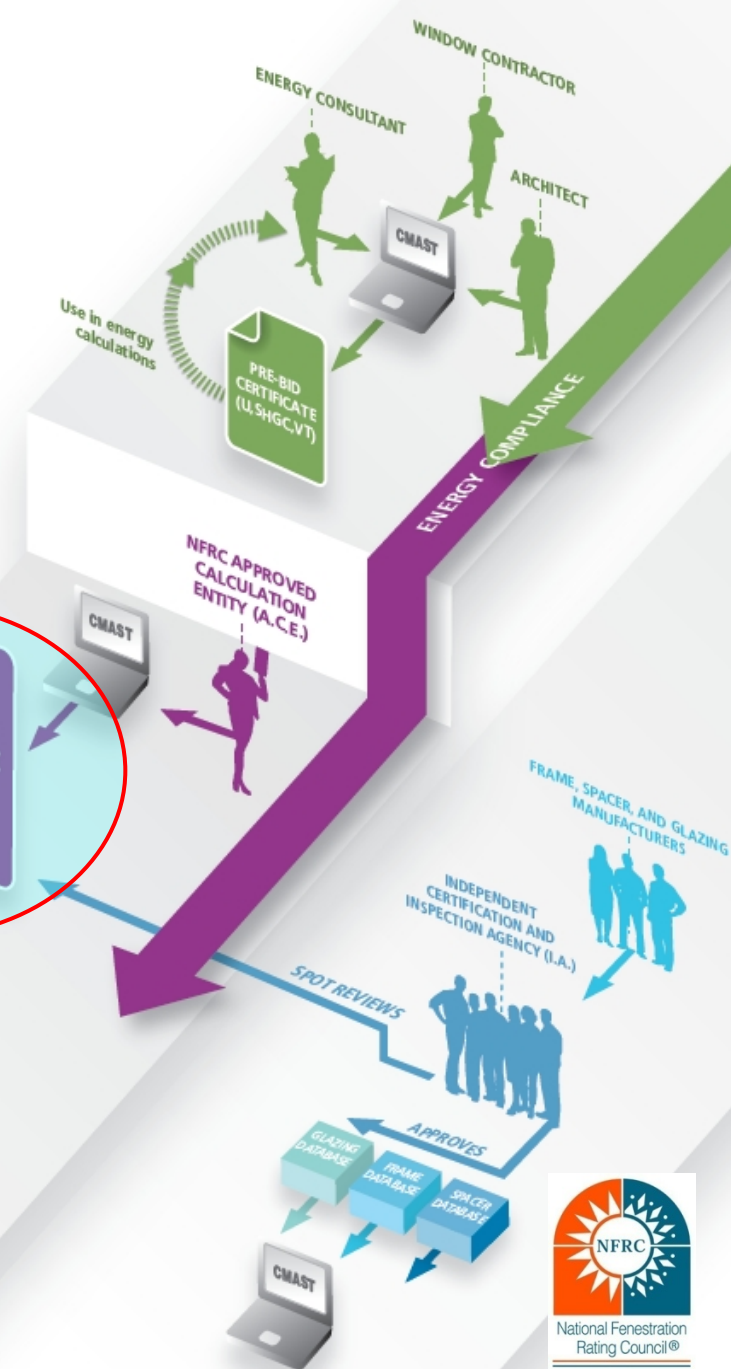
WINDOW CONTRACTOR

ENERGY CONSULTANT

ARCHITECT

CMAST

Use in energy calculations

PRE-BID CERTIFICATE (U, SHGC, VT)

ENERGY COMPLIANCE

NFRC APPROVED CALCULATION ENTITY (A.C.E.)

CMAST

FRAME, SPACER, AND GLAZING MANUFACTURERS

INDEPENDENT CERTIFICATION AND INSPECTION AGENCY (I.A.)

SPOT REVIEWS

APPROVES

GLAZING DATABASE

FRAME DATABASE

SPACER DATABASE

CMAST

NFRC

National Fenestration Rating Council®